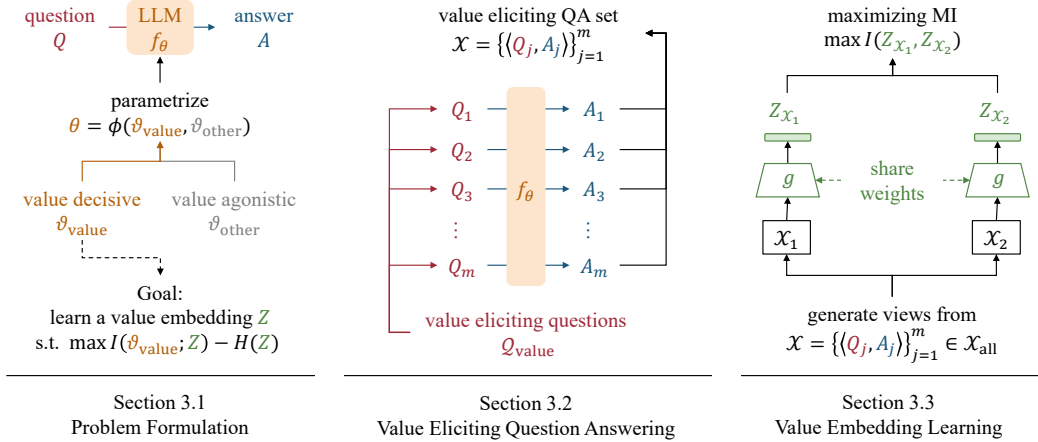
question
$Q$

LLM
$f_\theta$

answer
$A$

parametrize
$\theta = \phi(\vartheta_{\text{value}}, \vartheta_{\text{other}})$

value decisive
$\vartheta_{\text{value}}$

value agonistic
$\vartheta_{\text{other}}$

Goal:
learn a value embedding $Z$
s.t. $\max I(\vartheta_{\text{value}}; Z) - H(Z)$

Section 3.1
Problem Formulation

value eliciting QA set
$\mathcal{X} = \{\langle Q_j, A_j \rangle\}_{j=1}^{m}$

$Q_1$ $A_1$
$Q_2$ $A_2$
$Q_3$ $f_\theta$ $A_3$
$\vdots$ $\vdots$
$Q_m$ $A_m$

value eliciting questions
$\mathcal{Q}_{\text{value}}$

Section 3.2
Value Eliciting Question Answering

maximizing MI
$\max I(Z_{\mathcal{X}_1}, Z_{\mathcal{X}_2})$

$Z_{\mathcal{X}_1}$ $Z_{\mathcal{X}_2}$

$g$ share weights $g$

$\mathcal{X}_1$ $\mathcal{X}_2$

generate views from
$\mathcal{X} = \{\langle Q_j, A_j \rangle\}_{j=1}^{m} \in \mathcal{X}_{\text{all}}$

Section 3.3
Value Embedding Learning